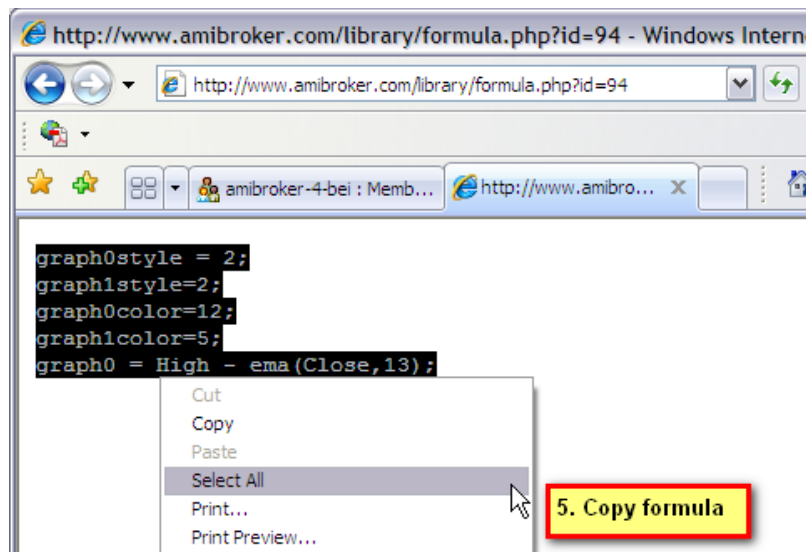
http://www.amibroker.com/library/formula.php?id=94 - Windows Intern

http://www.amibroker.com/library/formula.php?id=94

amibroker-4-bei : Memb...

http://www.amibro...

graph0style = 2;
graph1style=2;
graph0color=12;
graph1color=5;
graph0 = High - ema(Close,13);

Cut
Copy
Paste
Select All
Print...
Print Preview...

5. Copy formula